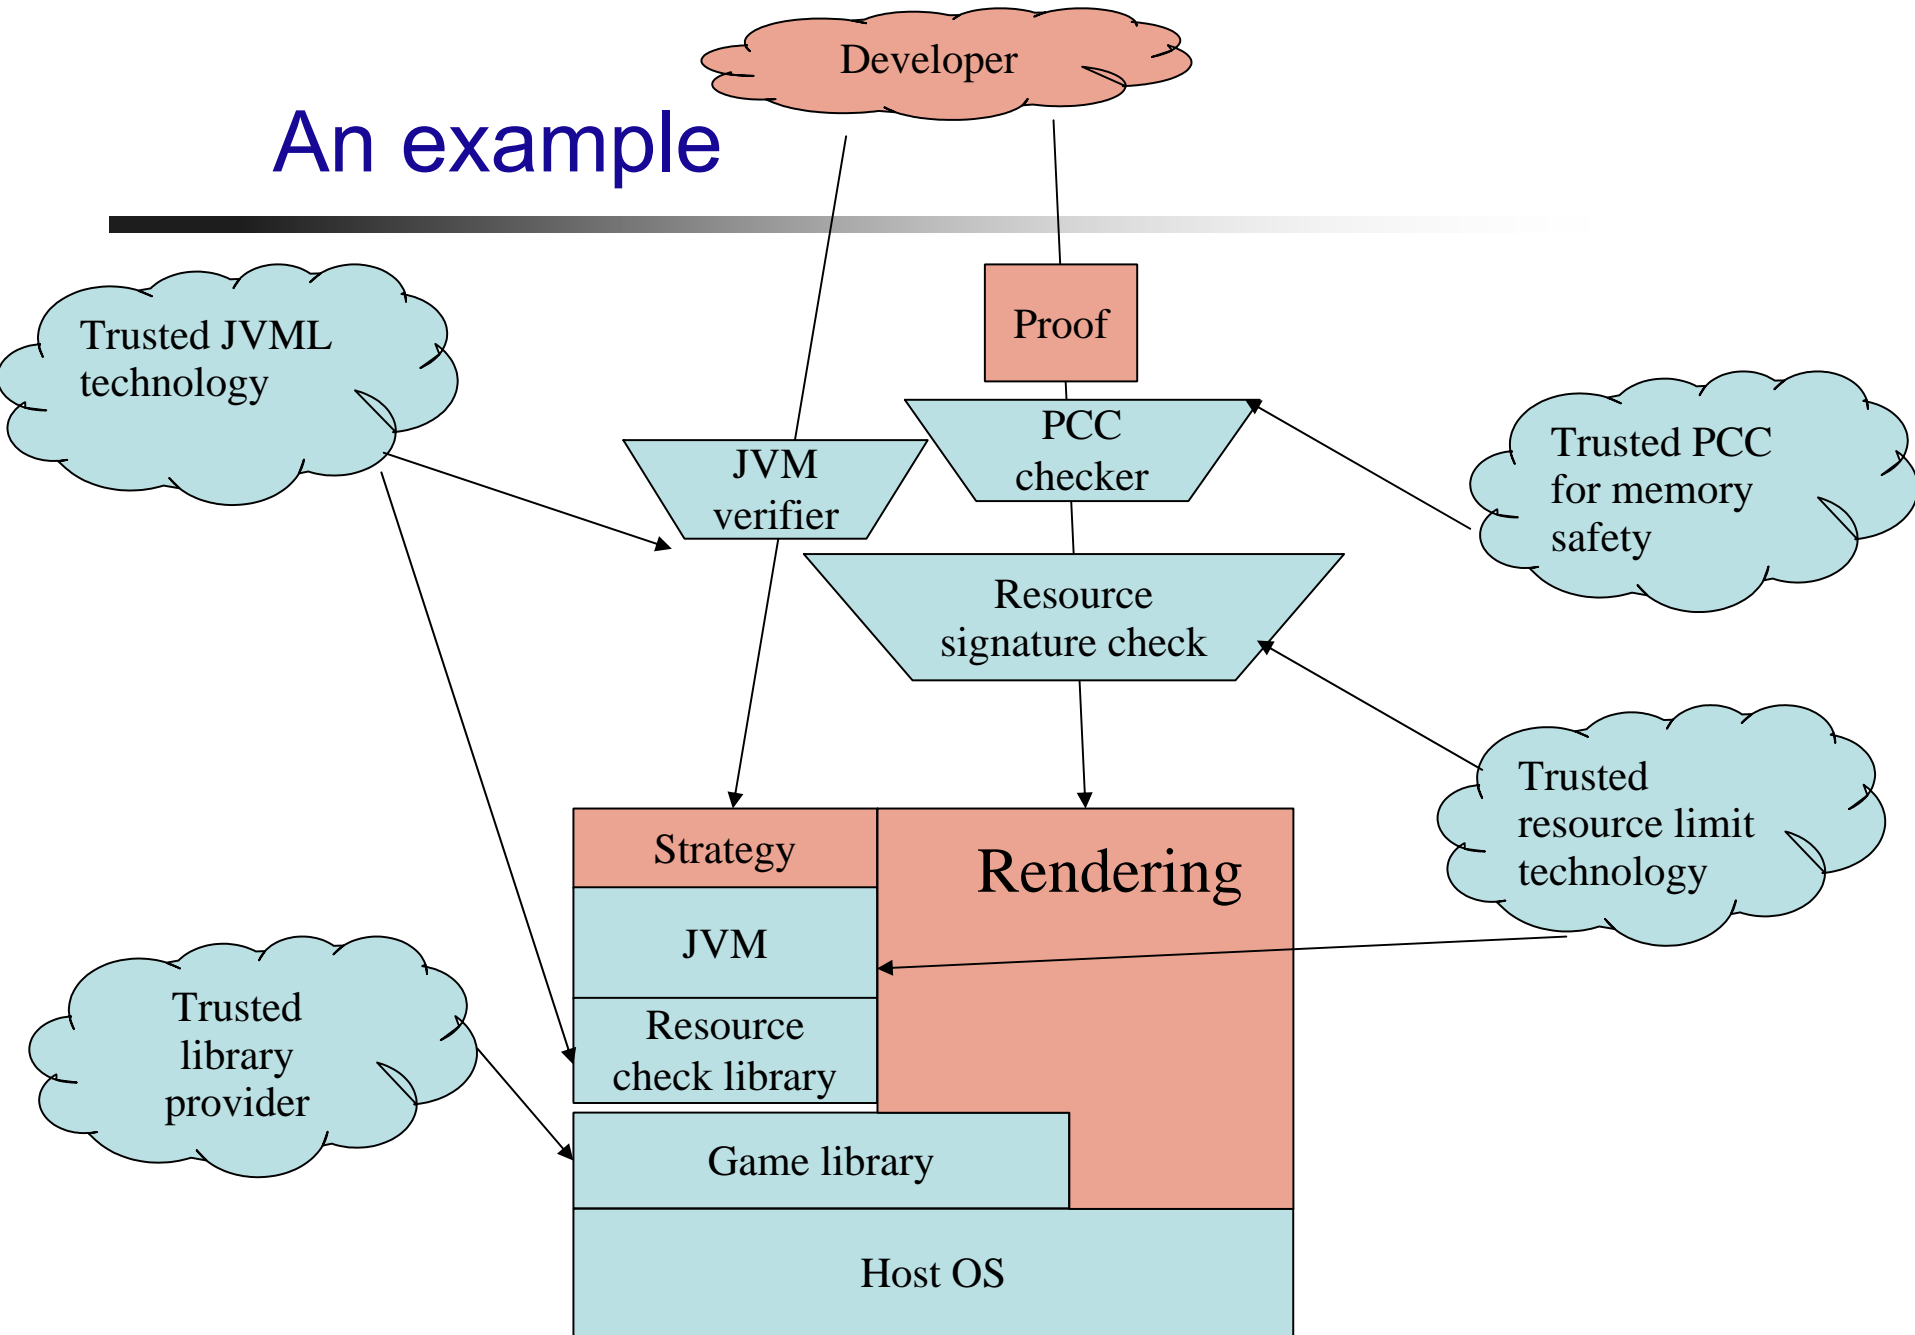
Developer

An example

Trusted JVML technology

Proof

PCC checker

Trusted PCC for memory safety

JVM verifier

Resource signature check

Trusted resource limit technology

Strategy

Rendering

JVM

Resource check library

Trusted library provider

Game library

Host OS